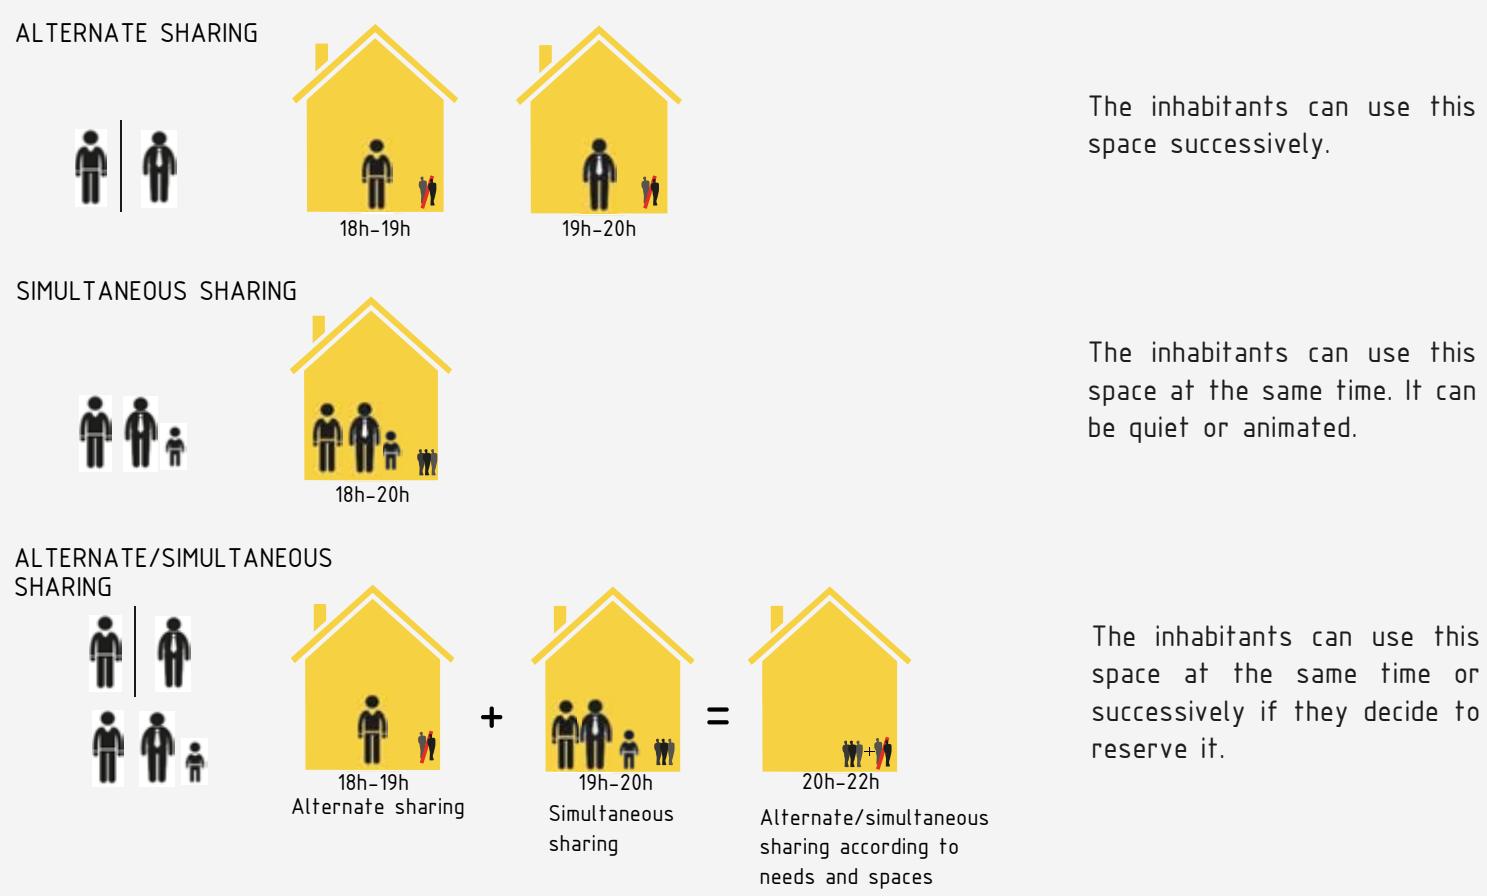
ALTERNATE SHARING

18h-19h

19h-20h

The inhabitants can use this space successively.

SIMULTANEOUS SHARING

18h-20h

The inhabitants can use this space at the same time. It can be quiet or animated.

ALTERNATE/SIMULTANEOUS SHARING

18h-19h
Alternate sharing

+

19h-20h
Simultaneous sharing

=

20h-22h
Alternate/simultaneous sharing according to needs and spaces

The inhabitants can use this space at the same time or successively if they decide to reserve it.